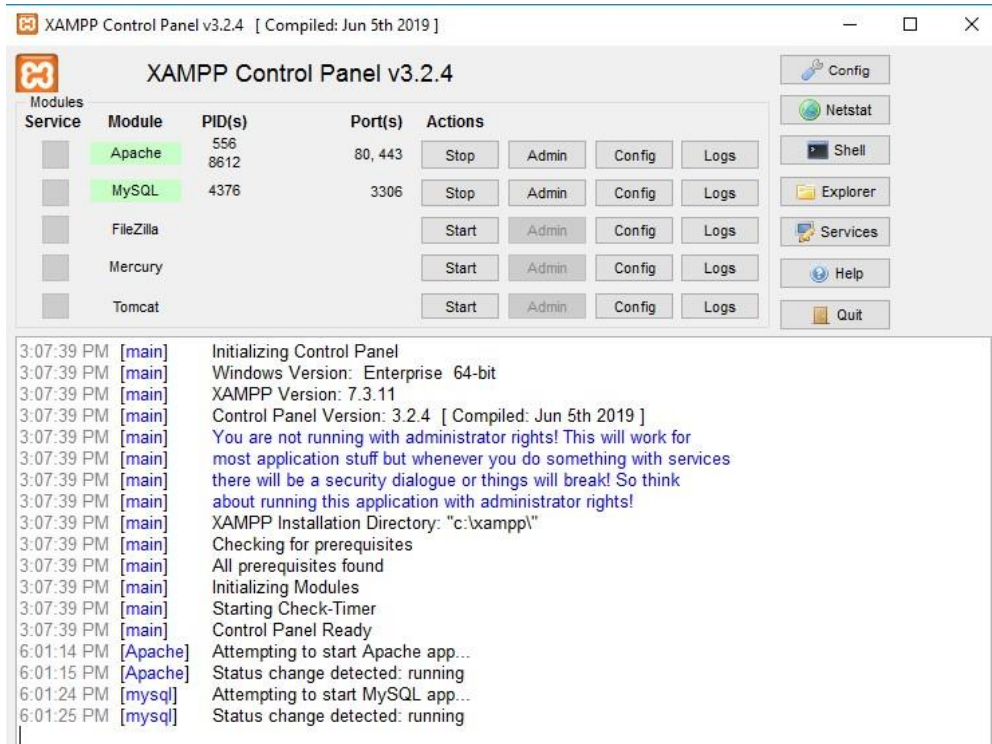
XAMPP Control Panel v3.2.4 [ Compiled: Jun 5th 2019 ]

XAMPP Control Panel v3.2.4

Config
Netstat
Shell
Explorer
Services
Help
Quit

Modules

| Service | Module | PID(s) | Port(s) | Actions | | | |
|---|---|---|---|---|---|---|---|
| | Apache | 556 8612 | 80, 443 | Stop | Admin | Config | Logs |
| | MySQL | 4376 | 3306 | Stop | Admin | Config | Logs |
| | FileZilla | | | Start | Admin | Config | Logs |
| | Mercury | | | Start | Admin | Config | Logs |
| | Tomcat | | | Start | Admin | Config | Logs |

3:07:39 PM [main] Initializing Control Panel
3:07:39 PM [main] Windows Version: Enterprise 64-bit
3:07:39 PM [main] XAMPP Version: 7.3.11
3:07:39 PM [main] Control Panel Version: 3.2.4 [ Compiled: Jun 5th 2019 ]
3:07:39 PM [main] You are not running with administrator rights! This will work for
3:07:39 PM [main] most application stuff but whenever you do something with services
3:07:39 PM [main] there will be a security dialogue or things will break! So think
3:07:39 PM [main] about running this application with administrator rights!
3:07:39 PM [main] XAMPP Installation Directory: "c:\xampp\"
3:07:39 PM [main] Checking for prerequisites
3:07:39 PM [main] All prerequisites found
3:07:39 PM [main] Initializing Modules
3:07:39 PM [main] Starting Check-Timer
3:07:39 PM [main] Control Panel Ready
6:01:14 PM [Apache] Attempting to start Apache app...
6:01:15 PM [Apache] Status change detected: running
6:01:24 PM [mysql] Attempting to start MySQL app...
6:01:25 PM [mysql] Status change detected: running